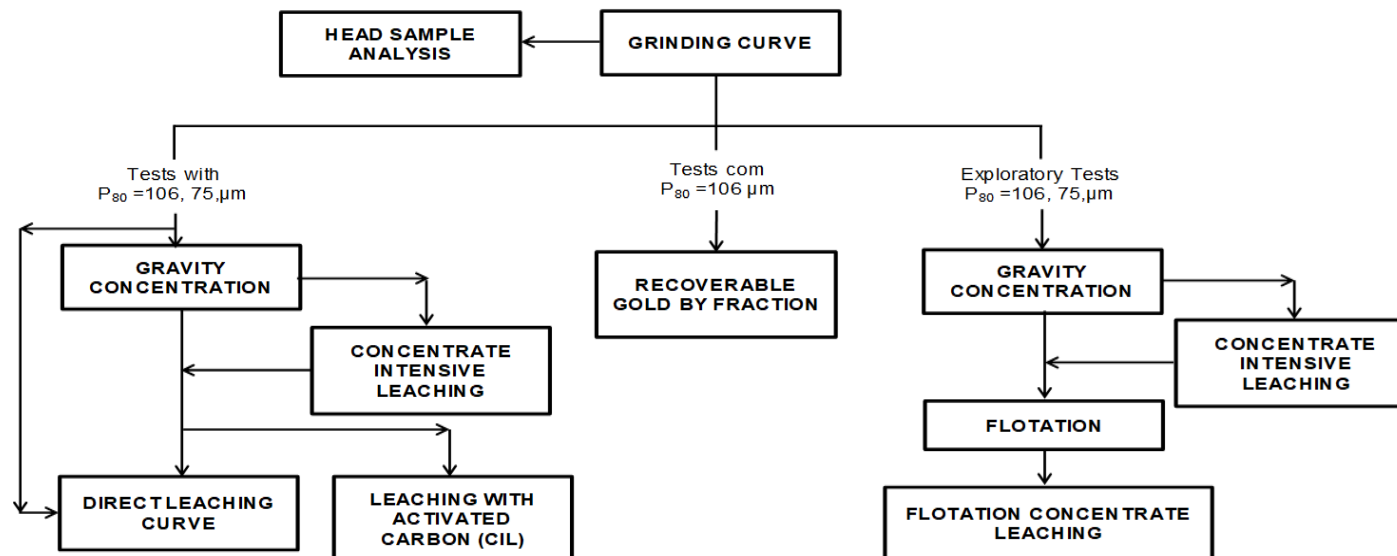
HEAD SAMPLE ANALYSIS

GRINDING CURVE

Tests with
$P_{80}$ =106, 75,µm

Tests com
$P_{80}$ =106 µm

Exploratory Tests
$P_{80}$ =106, 75,µm

GRAVITY CONCENTRATION

CONCENTRATE INTENSIVE LEACHING

DIRECT LEACHING CURVE

LEACHING WITH ACTIVATED CARBON (CIL)

RECOVERABLE GOLD BY FRACTION

GRAVITY CONCENTRATION

CONCENTRATE INTENSIVE LEACHING

FLOTATION

FLOTATION CONCENTRATE LEACHING